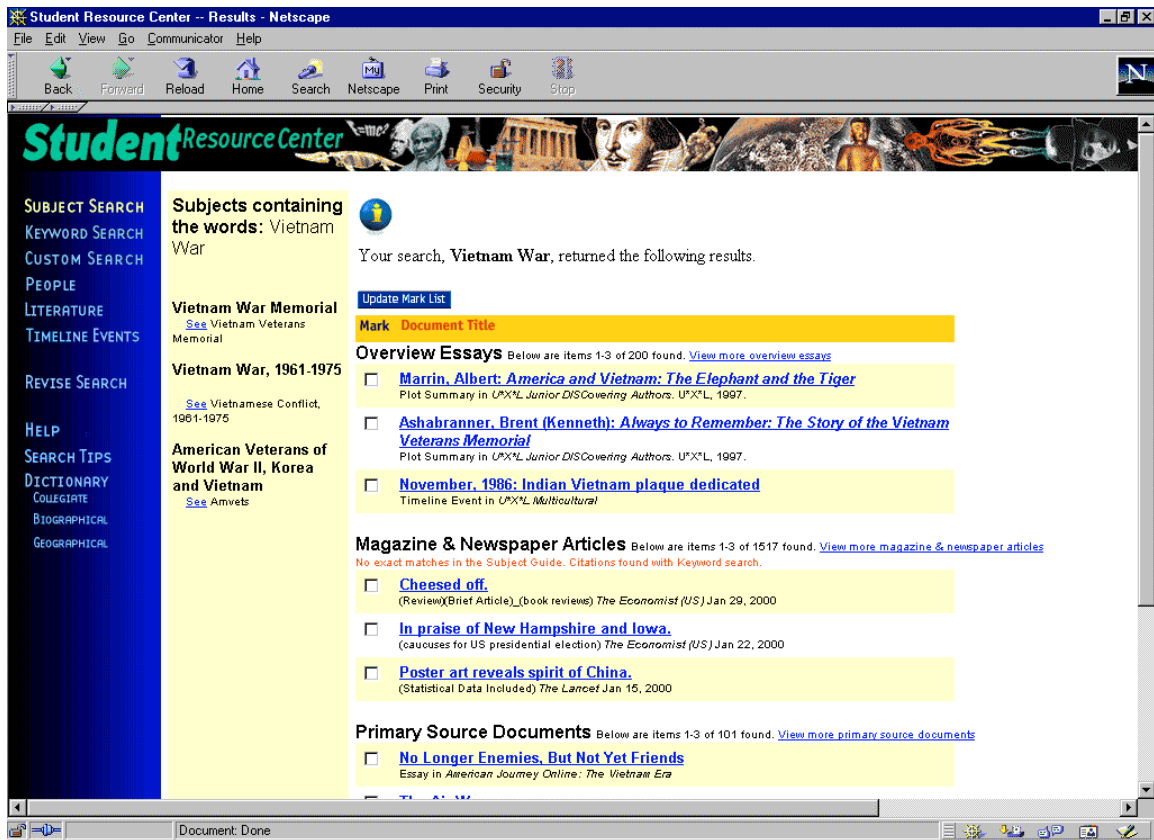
Student Resource Center -- Results - Netscape

File Edit View Go Communicator Help

Back Forward Reload Home Search Netscape Print Security Stop

Student Resource Center

SUBJECT SEARCH
KEYWORD SEARCH
CUSTOM SEARCH
PEOPLE
LITERATURE
TIMELINE EVENTS

REVISE SEARCH

HELP
SEARCH TIPS
DICTIONARY
COLLEGIATE
BIOGRAPHICAL
GEOGRAPHICAL

Subjects containing the words: Vietnam War

Vietnam War Memorial
See Vietnam Veterans Memorial

Vietnam War, 1961-1975
See Vietnamese Conflict, 1961-1975

American Veterans of World War II, Korea and Vietnam
See Amvets

Your search, Vietnam War, returned the following results.

Update Mark List

Mark Document Title

Overview Essays Below are items 1-3 of 200 found. View more overview essays

Marrin, Albert: America and Vietnam: The Elephant and the Tiger
Plot Summary in U*X*L Junior DISCovering Authors. U*X*L, 1997.

Ashabranner, Brent (Kenneth): Always to Remember: The Story of the Vietnam Veterans Memorial
Plot Summary in U*X*L Junior DISCovering Authors. U*X*L, 1997.

November, 1986: Indian Vietnam plaque dedicated
Timeline Event in U*X*L Multicultural

Magazine & Newspaper Articles Below are items 1-3 of 1517 found. View more magazine & newspaper articles
No exact matches in the Subject Guide. Citations found with Keyword search.

Cheesed off.
(Review)(Brief Article)_(book reviews) The Economist (US) Jan 29, 2000

In praise of New Hampshire and Iowa.
(caucuses for US presidential election) The Economist (US) Jan 22, 2000

Poster art reveals spirit of China.
(Statistical Data Included) The Lancet Jan 15, 2000

Primary Source Documents Below are items 1-3 of 101 found. View more primary source documents

No Longer Enemies, But Not Yet Friends
Essay in American Journey Online: The Vietnam Era

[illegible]

Document: Done